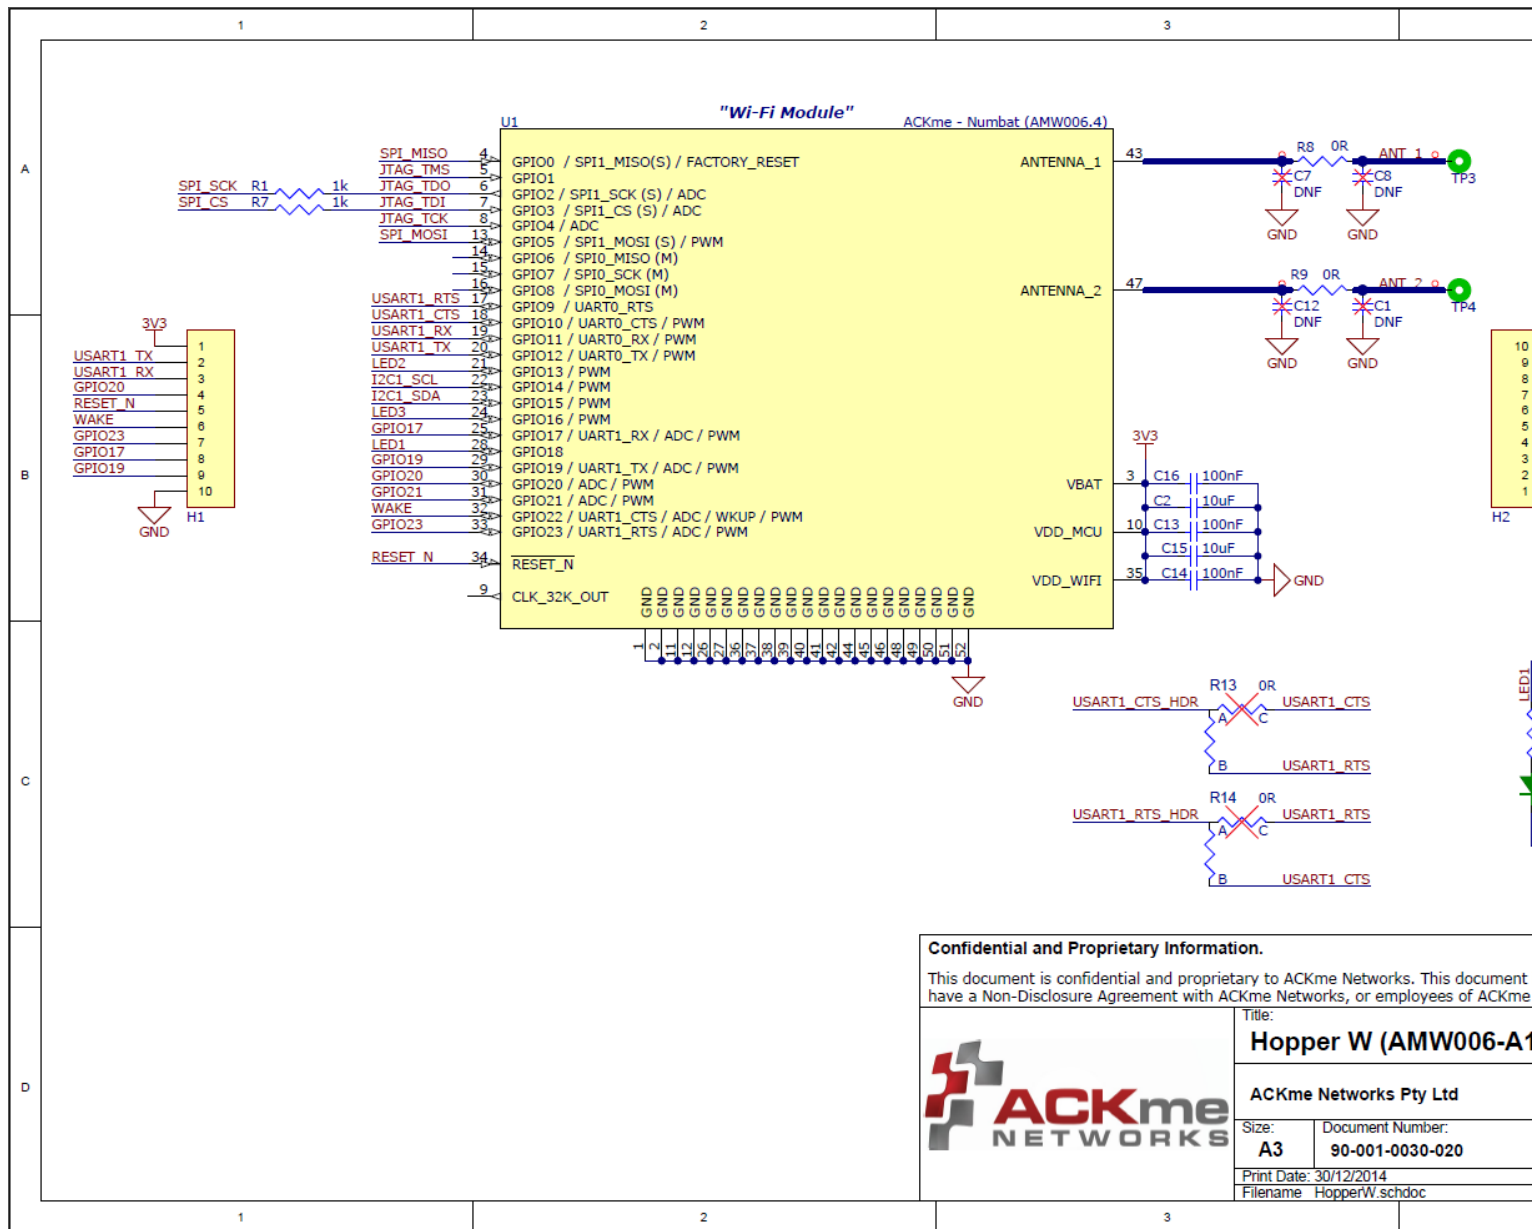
1 2 3

A

B

C

D

"Wi-Fi Module"

U1 ACKme - Numbat (AMW006.4)

SPI_MISO 4 GPIO0 / SPI1_MISO(S) / FACTORY_RESET
JTAG_TMS 5 GPIO1
SPI_SCK R1 1k JTAG_TDO 6 GPIO2 / SPI1_SCK (S) / ADC
SPI_CS R7 1k JTAG_TDI 7 GPIO3 / SPI1_CS (S) / ADC
JTAG_TCK 8 GPIO4 / ADC
SPI_MOSI 13 GPIO5 / SPI1_MOSI (S) / PWM
14 GPIO6 / SPI0_MISO (M)
15 GPIO7 / SPI0_SCK (M)
16 GPIO8 / SPI0_MOSI (M)
USART1_RTS 17 GPIO9 / UART0_RTS
USART1_CTS 18 GPIO10 / UART0_CTS / PWM
USART1_RX 19 GPIO11 / UART0_RX / PWM
USART1_TX 20 GPIO12 / UART0_TX / PWM
LED2 21 GPIO13 / PWM
I2C1_SCL 22 GPIO14 / PWM
I2C1_SDA 23 GPIO15 / PWM
LED3 24 GPIO16 / PWM
GPIO17 25 GPIO17 / UART1_RX / ADC / PWM
LED1 28 GPIO18
GPIO19 29 GPIO19 / UART1_TX / ADC / PWM
GPIO20 30 GPIO20 / ADC / PWM
GPIO21 31 GPIO21 / ADC / PWM
WAKE 32 GPIO22 / UART1_CTS / ADC / WKUP / PWM
GPIO23 33 GPIO23 / UART1_RTS / ADC / PWM
RESET_N 34 RESET_N
9 CLK_32K_OUT

GND GND GND GND GND GND GND GND GND GND GND GND GND GND GND GND GND GND GND GND GND
1 2 11 12 26 27 36 37 38 39 40 41 42 44 45 46 48 49 50 51 52
GND

ANTENNA_1 43
R8 0R ANT_1 TP3
C7 DNF C8 DNF
GND GND

ANTENNA_2 47
R9 0R ANT_2 TP4
C12 DNF C1 DNF
GND GND

3V3
VBAT 3 C16 100nF
C2 10uF
VDD_MCU 10 C13 100nF
C15 10uF
VDD_WIFI 35 C14 100nF GND

3V3
USART1_TX 1
USART1_RX 2
GPIO20 3
RESET_N 4
WAKE 5
GPIO23 6
GPIO17 7
GPIO19 8
9
10
GND H1

10 9 8 7 6 5 4 3 2 1
H2

LED1

R13 0R
USART1_CTS_HDR A C USART1_CTS
B USART1_RTS

R14 0R
USART1_RTS_HDR A C USART1_RTS
B USART1_CTS

Confidential and Proprietary Information.
This document is confidential and proprietary to ACKme Networks. This document
have a Non-Disclosure Agreement with ACKme Networks, or employees of ACKme

ACKme NETWORKS

Title:
Hopper W (AMW006-A1

ACKme Networks Pty Ltd

Size: A3
Document Number: 90-001-0030-020
Print Date: 30/12/2014
Filename HopperW.schdoc

1 2 3